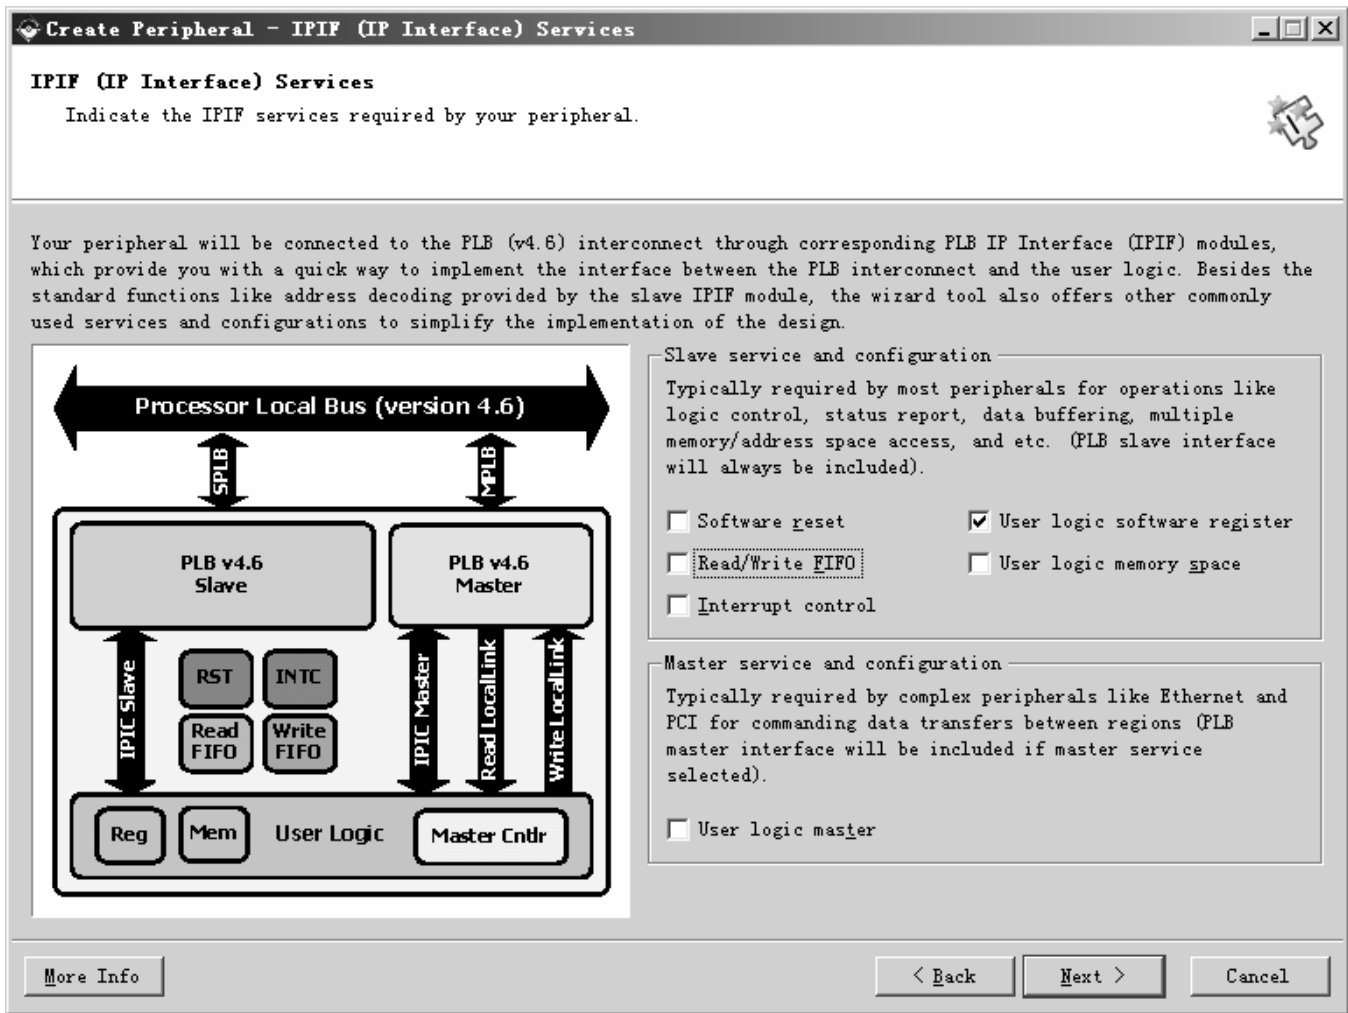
Create Peripheral - IPIF (IP Interface) Services

IPIF (IP Interface) Services

Indicate the IPIF services required by your peripheral.

Your peripheral will be connected to the PLB (v4.6) interconnect through corresponding PLB IP Interface (IPIF) modules, which provide you with a quick way to implement the interface between the PLB interconnect and the user logic. Besides the standard functions like address decoding provided by the slave IPIF module, the wizard tool also offers other commonly used services and configurations to simplify the implementation of the design.

Processor Local Bus (version 4.6)

SPLB

MPLB

PLB v4.6 Slave

PLB v4.6 Master

IPIC Slave

RST

INTC

Read FIFO

Write FIFO

IPIC Master

Read LocalLink

Write LocalLink

Reg

Mem

User Logic

Master Cntlr

Slave service and configuration

Typically required by most peripherals for operations like logic control, status report, data buffering, multiple memory/address space access, and etc. (PLB slave interface will always be included).

Software reset

User logic software register

Read/Write FIFO

User logic memory space

Interrupt control

Master service and configuration

Typically required by complex peripherals like Ethernet and PCI for commanding data transfers between regions (PLB master interface will be included if master service selected).

User logic master

More Info

< Back

Next >

Cancel